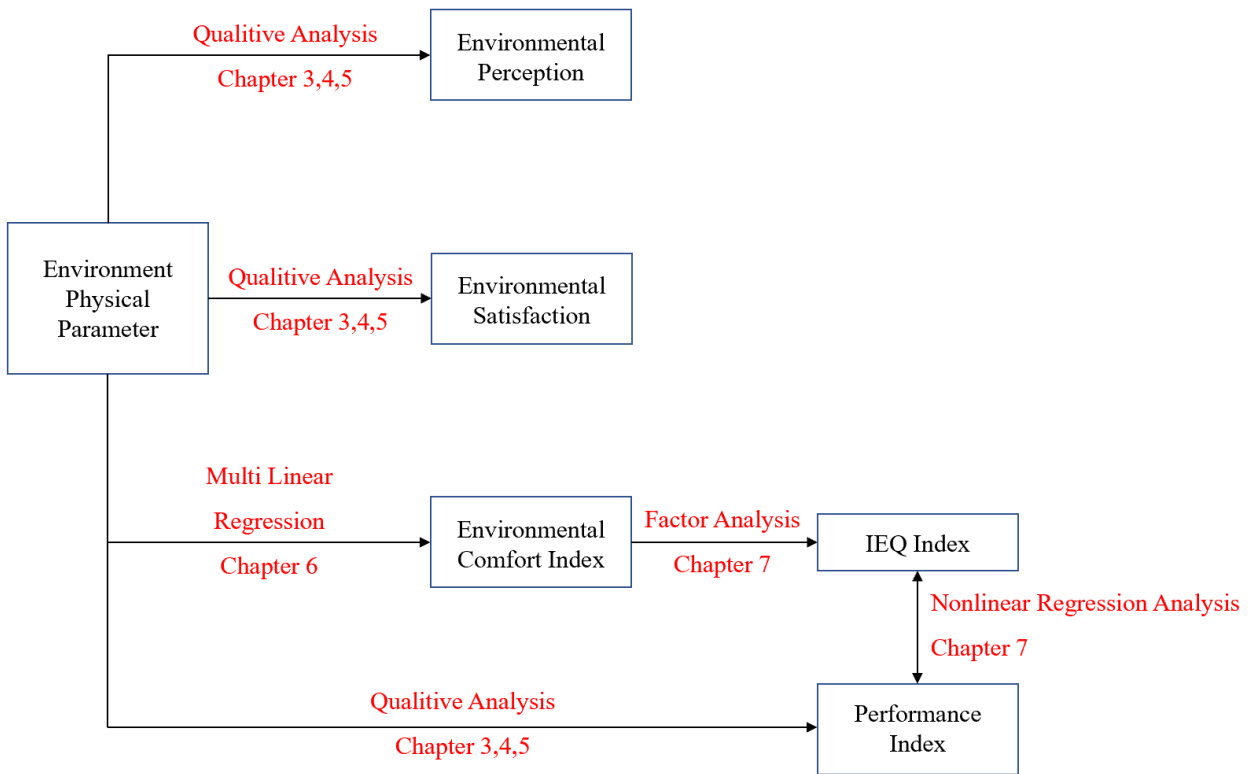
Qualitive Analysis

Chapter 3,4,5

Environmental Perception

Environment Physical Parameter

Qualitive Analysis

Chapter 3,4,5

Environmental Satisfaction

Multi Linear Regression

Chapter 6

Environmental Comfort Index

Factor Analysis

Chapter 7

IEQ Index

Nonlinear Regression Analysis

Chapter 7

Qualitive Analysis

Chapter 3,4,5

Performance Index